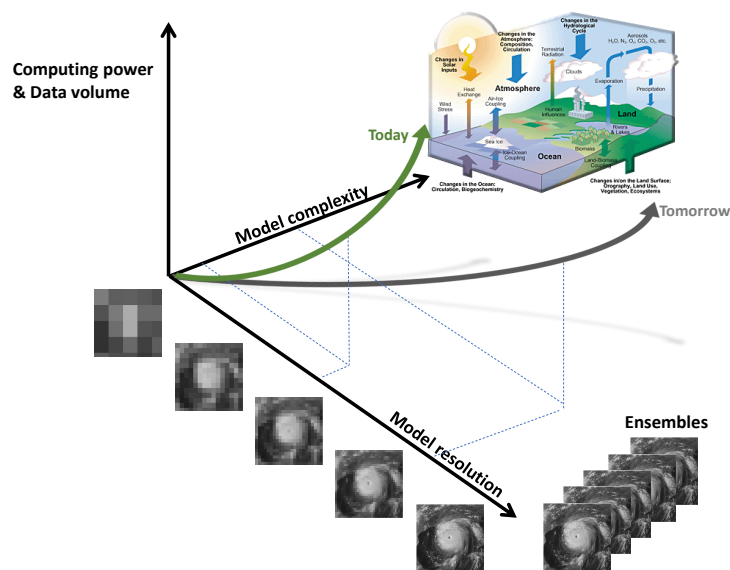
Computing power & Data volume

Changes in Solar Inputs

Changes in the Atmosphere: Composition, Circulation

Changes in the Hydrological Cycle

Terrestrial Radiation

Aerosols $H_2O, N_2, O_2, CO_2, O_3$, etc.

Atmosphere

Clouds

Evaporation

Precipitation

Heat Exchange

Wind Stress

Air-Ice Coupling

Human Influences

Land

Rivers & Lakes

Sea Ice

Ice-Ocean Coupling

Biomass

Land-Biomass Coupling

Ocean

Changes in the Ocean: Circulation, Biogeochemistry

Changes in/on the Land Surface: Orography, Land Use, Vegetation, Ecosystems

Today

Tomorrow

Model complexity

Model resolution

Ensembles